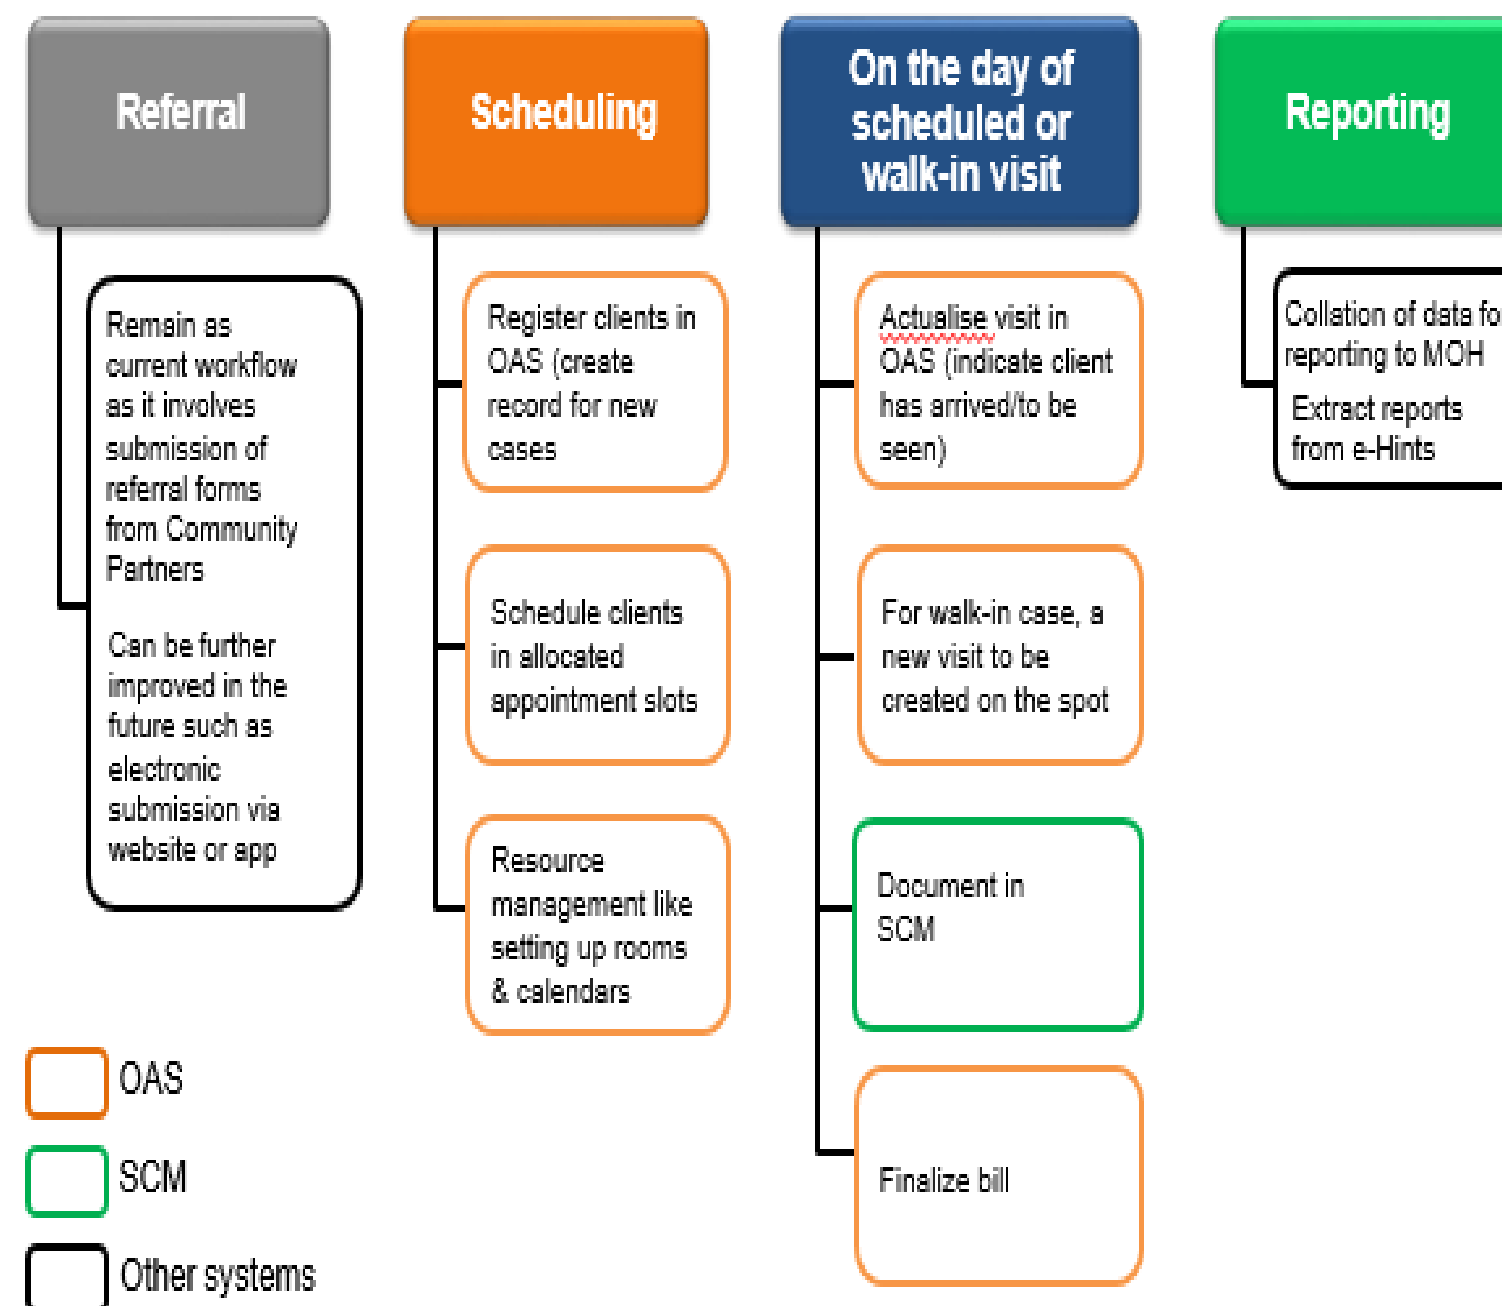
Referral

Remain as current workflow as it involves submission of referral forms from Community Partners

Can be further improved in the future such as electronic submission via website or app

Scheduling

Register clients in OAS (create record for new cases

Schedule clients in allocated appointment slots

Resource management like setting up rooms & calendars

On the day of scheduled or walk-in visit

Actualise visit in OAS (indicate client has arrived/to be seen)

For walk-in case, a new visit to be created on the spot

Document in SCM

Finalize bill

Reporting

Collation of data fo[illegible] reporting to MOH

Extract reports from e-Hints

OAS

SCM

Other systems